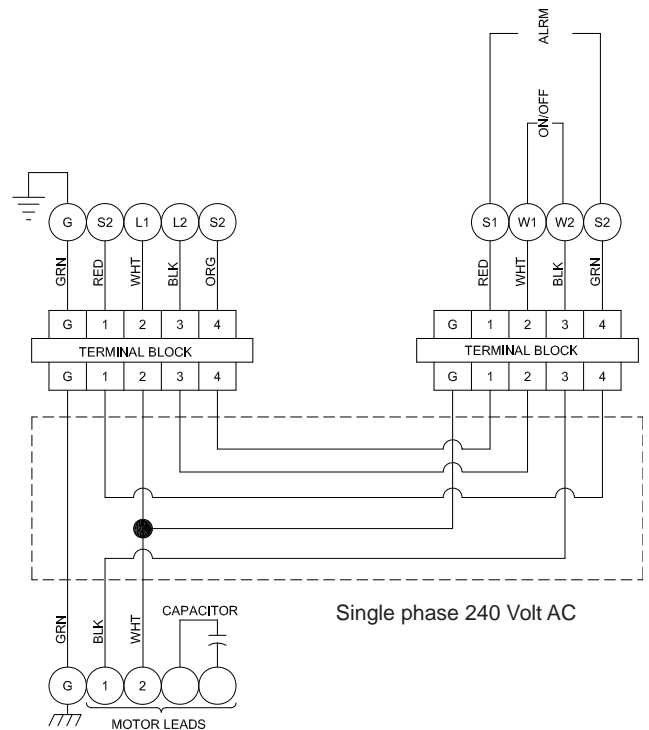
ALRM

ON/OFF

G S2 L1 L2 S2

GRN RED WHT BLK ORG

G 1 2 3 4

TERMINAL BLOCK

G 1 2 3 4

S1 W1 W2 S2

RED WHT BLK GRN

G 1 2 3 4

TERMINAL BLOCK

G 1 2 3 4

Single phase 240 Volt AC

CAPACITOR

GRN BLK WHT

G 1 2

MOTOR LEADS